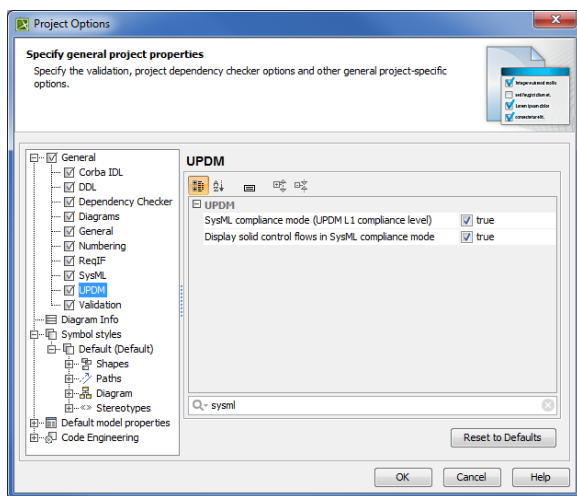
Project Options

Specify general project properties

Specify the validation, project dependency checker options and other general project-specific options.

General
Corba IDL
DDL
Dependency Checker
Diagrams
General
Numbering
ReqIF
SysML
UPDM
Validation
Diagram Info
Symbol styles
Default (Default)
Shapes
Paths
Diagram
Stereotypes
Default model properties
Code Engineering

UPDM

UPDM

| | |
|---|---|
| SysML compliance mode (UPDM L1 compliance level) | true |
| Display solid control flows in SysML compliance mode | true |

sysml

Reset to Defaults

OK
Cancel
Help